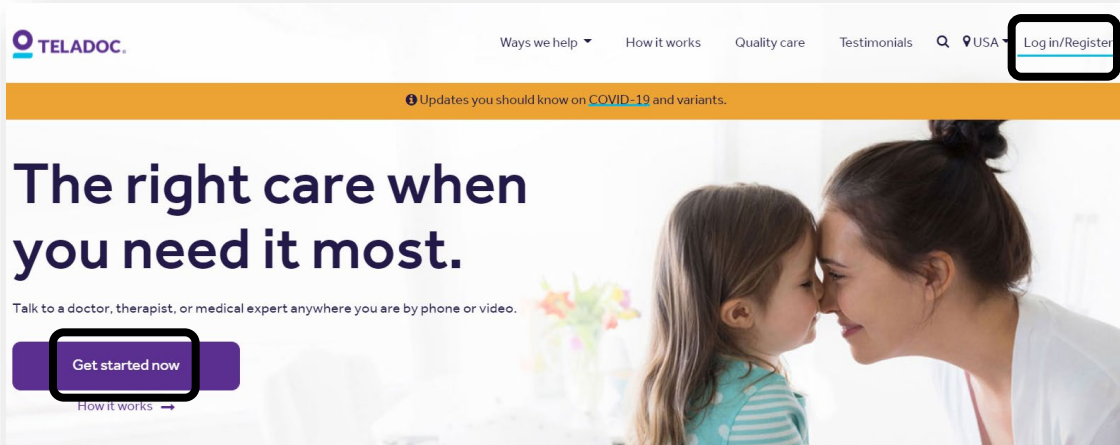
TELADOC.

Ways we help How it works Quality care Testimonials USA Log in/Register

Updates you should know on COVID-19 and variants.

The right care when you need it most.

Talk to a doctor, therapist, or medical expert anywhere you are by phone or video.

Get started now

How it works